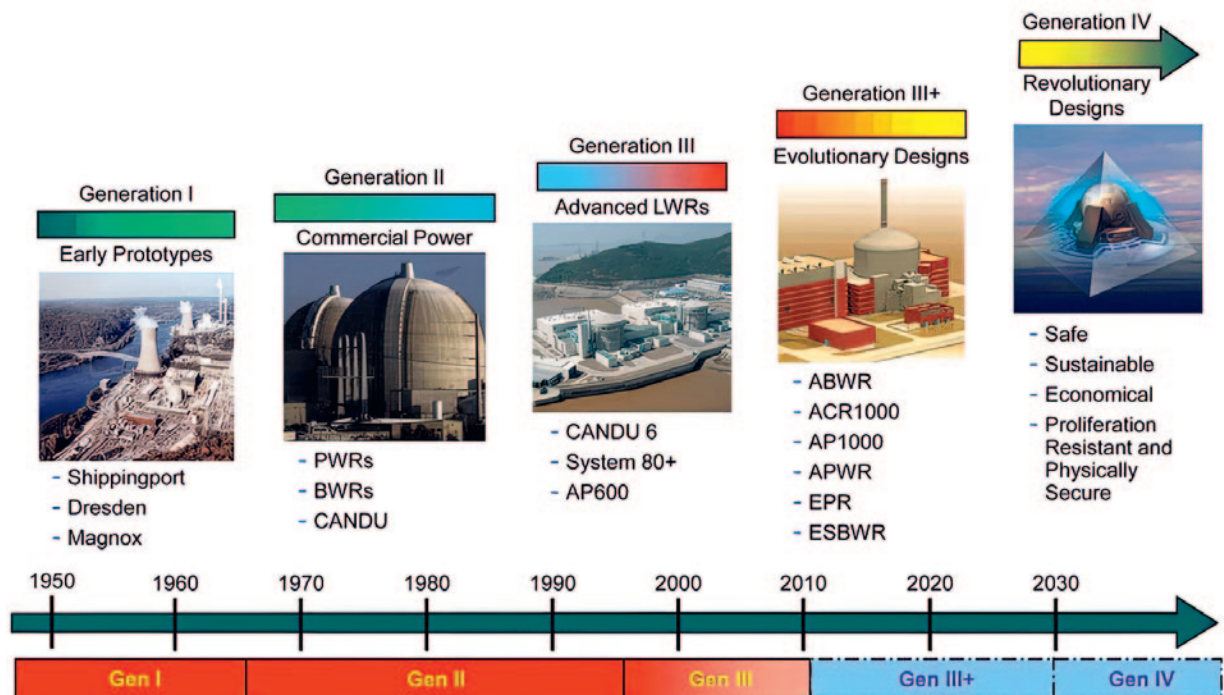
Generation I

Early Prototypes

- Shippingport
- Dresden
- Magnox

Generation II

Commercial Power

- PWRs
- BWRs
- CANDU

Generation III

Advanced LWRs

- CANDU 6
- System 80+
- AP600

Generation III+

Evolutionary Designs

- ABWR
- ACR1000
- AP1000
- APWR
- EPR
- ESBWR

Generation IV

Revolutionary Designs

- Safe
- Sustainable
- Economical
- Proliferation Resistant and Physically Secure

1950 1960 1970 1980 1990 2000 2010 2020 2030

Gen I Gen II Gen III Gen III+ Gen IV